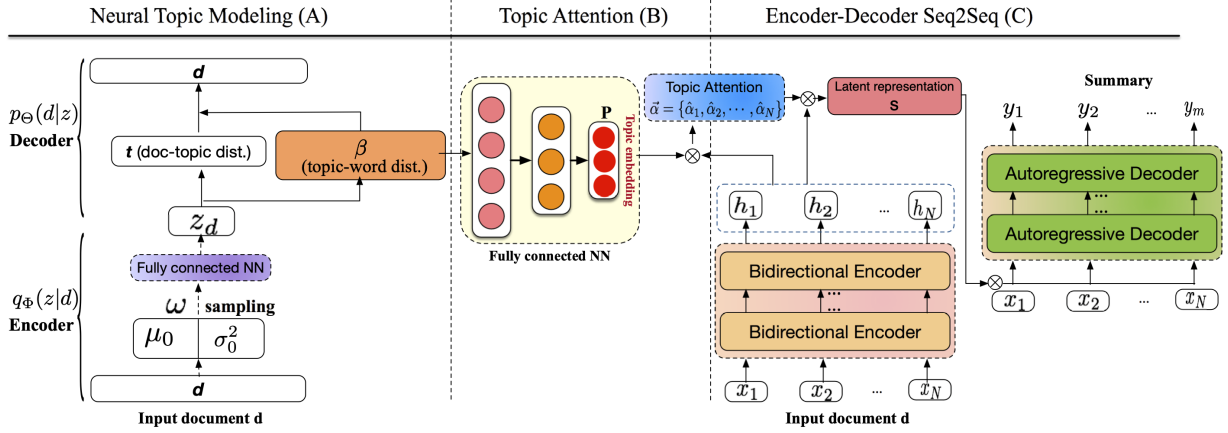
Neural Topic Modeling (A)

Topic Attention (B)

Encoder-Decoder Seq2Seq (C)

$p_{\Theta}(d|z)$
Decoder

*d*

*t* (doc-topic dist.)

$\beta$
(topic-word dist.)

$z_d$

Fully connected NN

$q_{\Phi}(z|d)$
Encoder

$\omega$
sampling

$\mu_0$

$\sigma_0^2$

*d*

Input document d

P

Topic embedding

Fully connected NN

Topic Attention
$\vec{\alpha} = \{\hat{\alpha}_1, \hat{\alpha}_2, \cdots, \hat{\alpha}_N\}$

$\otimes$

$\otimes$

Latent representation
S

$h_1$ $h_2$ ... $h_N$

Bidirectional Encoder

...

Bidirectional Encoder

$x_1$ $x_2$ ... $x_N$

Input document d

Summary

$y_1$ $y_2$ ... $y_m$

Autoregressive Decoder

...

Autoregressive Decoder

$\otimes$

$x_1$ $x_2$ ... $x_N$